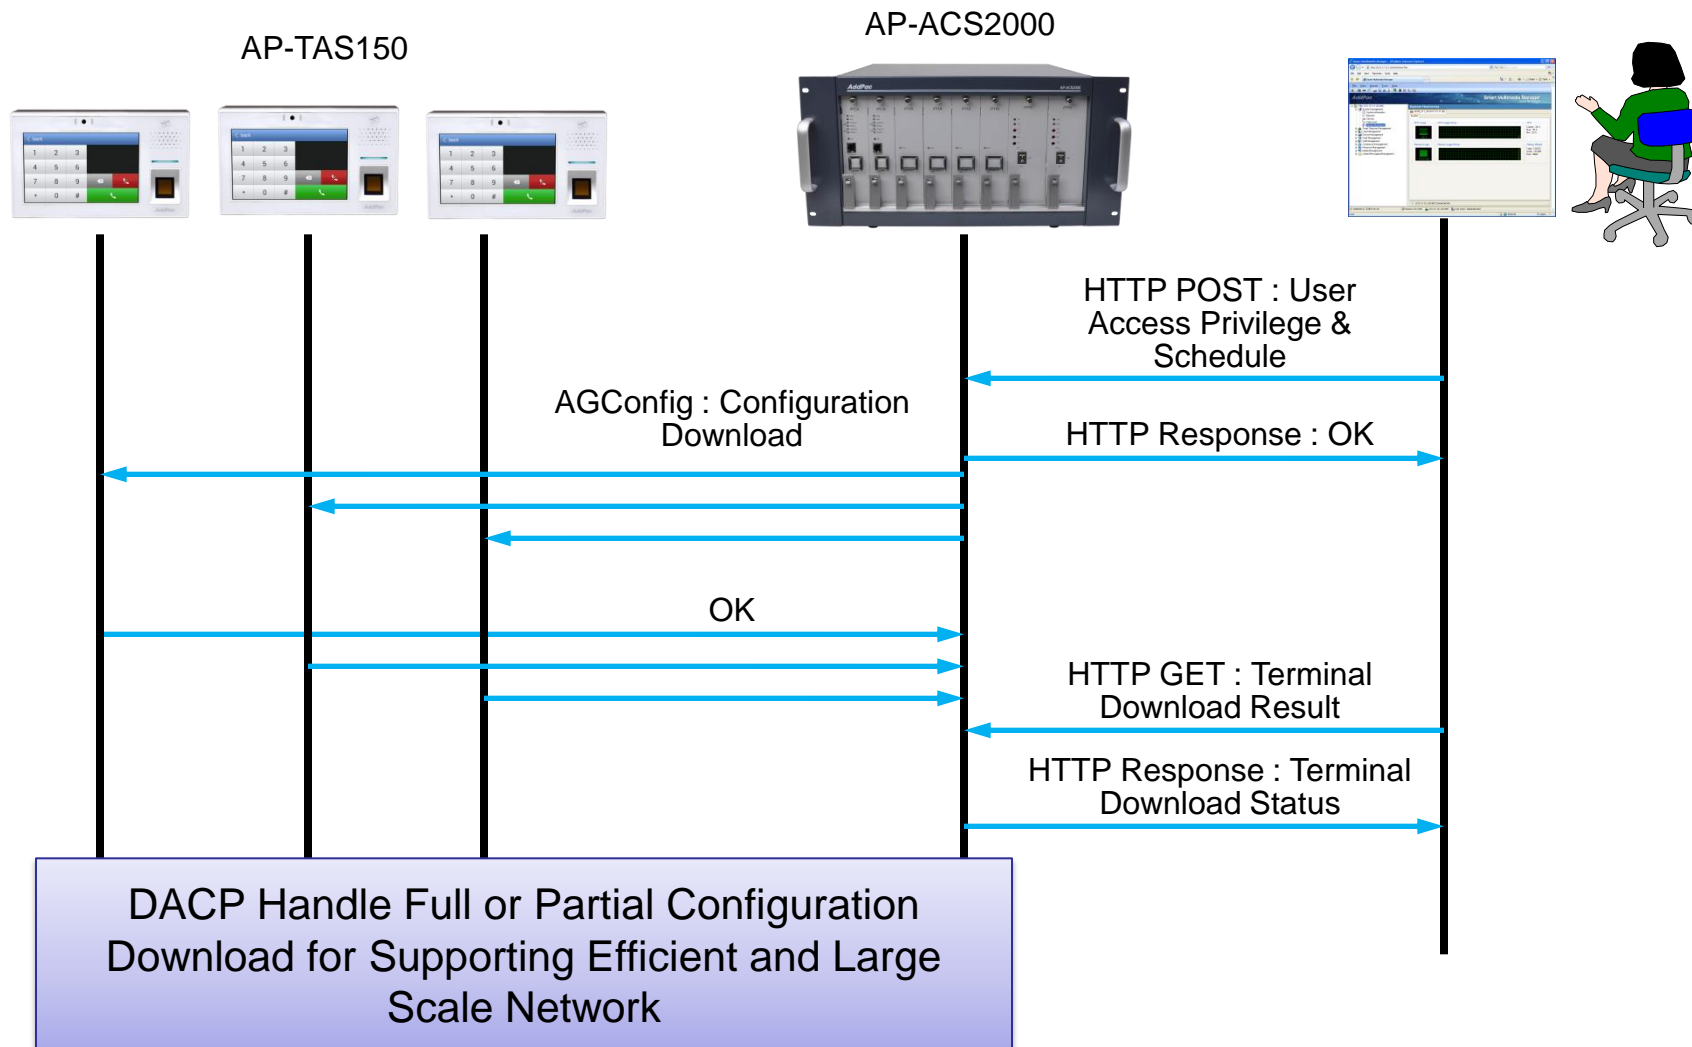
AP-TAS150

AP-ACS2000

HTTP POST : User Access Privilege & Schedule

AGConfig : Configuration Download

HTTP Response : OK

OK

HTTP GET : Terminal Download Result

HTTP Response : Terminal Download Status

DACP Handle Full or Partial Configuration Download for Supporting Efficient and Large Scale Network